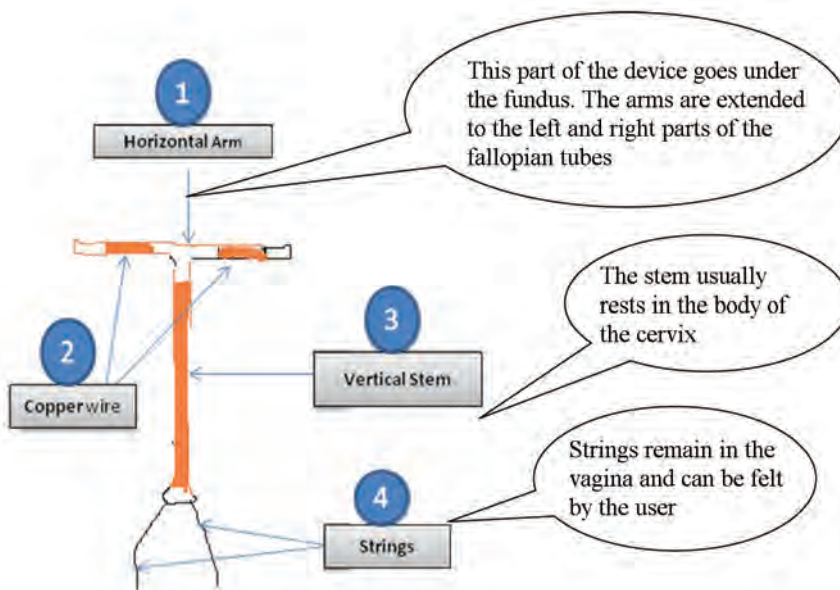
1
Horizontal Arm

This part of the device goes under the fundus. The arms are extended to the left and right parts of the fallopian tubes

The stem usually rests in the body of the cervix

3
Vertical Stem

2
Copper wire

Strings remain in the vagina and can be felt by the user

4
Strings